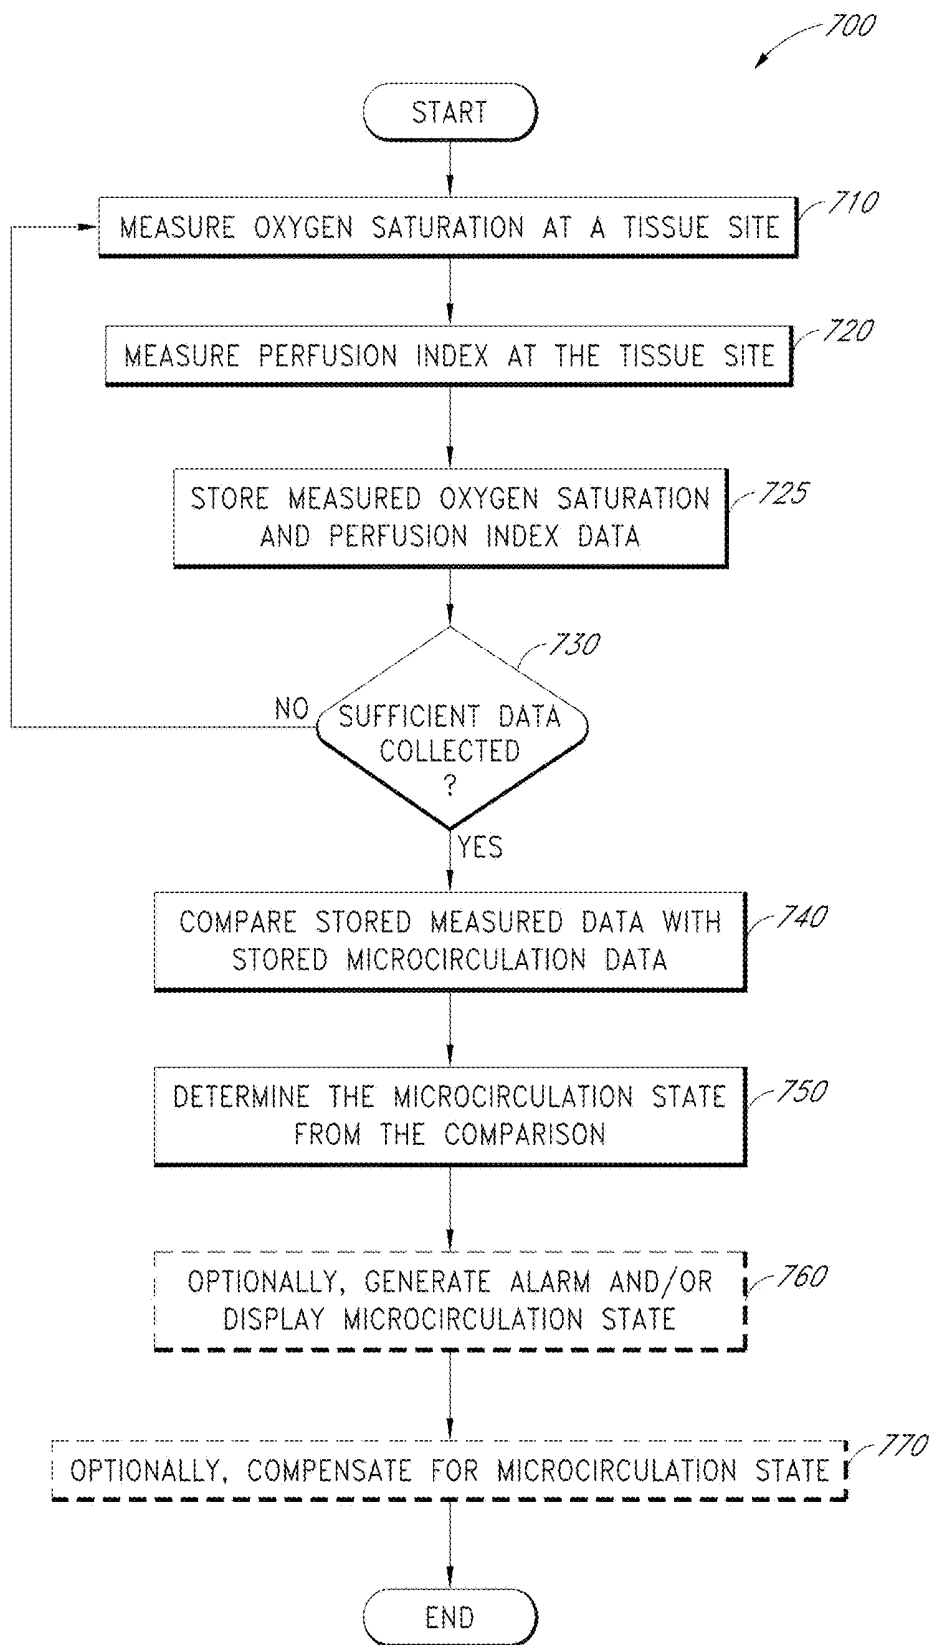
700

START

MEASURE OXYGEN SATURATION AT A TISSUE SITE 710

MEASURE PERFUSION INDEX AT THE TISSUE SITE 720

STORE MEASURED OXYGEN SATURATION AND PERFUSION INDEX DATA 725

730

NO

SUFFICIENT DATA COLLECTED ?

YES

COMPARE STORED MEASURED DATA WITH STORED MICROCIRCULATION DATA 740

DETERMINE THE MICROCIRCULATION STATE FROM THE COMPARISON 750

OPTIONALLY, GENERATE ALARM AND/OR DISPLAY MICROCIRCULATION STATE 760

OPTIONALLY, COMPENSATE FOR MICROCIRCULATION STATE 770

END